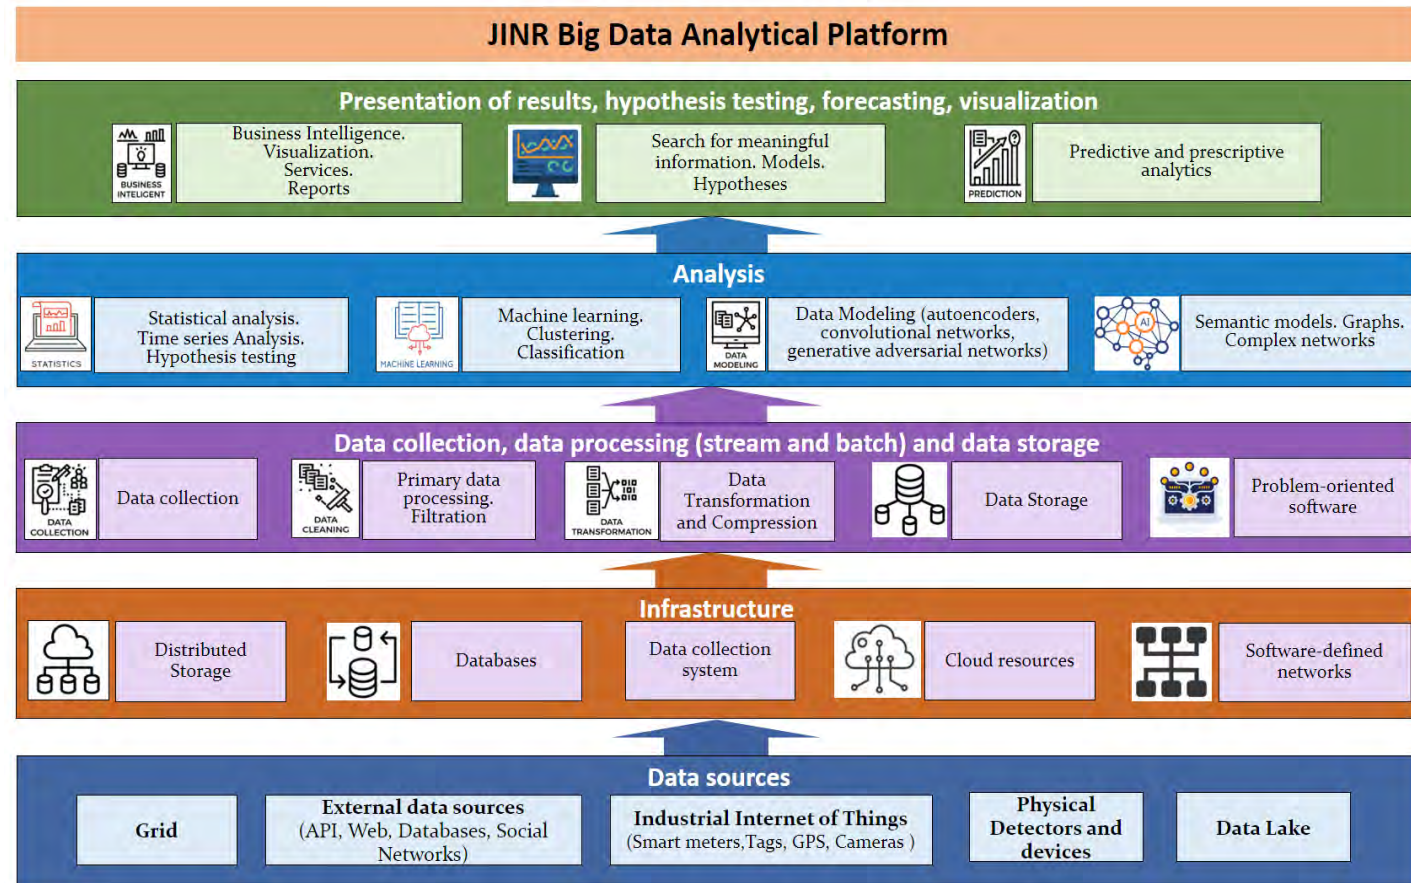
JINR Big Data Analytical Platform

Presentation of results, hypothesis testing, forecasting, visualization

BUSINESS INTELIGENT

Business Intelligence. Visualization. Services. Reports

Search for meaningful information. Models. Hypotheses

PREDICTION

Predictive and prescriptive analytics

Analysis

STATISTICS

Statistical analysis. Time series Analysis. Hypothesis testing

MACHINE LEARNING

Machine learning. Clustering. Classification

DATA MODELING

Data Modeling (autoencoders, convolutional networks, generative adversarial networks)

AI

Semantic models. Graphs. Complex networks

Data collection, data processing (stream and batch) and data storage

DATA COLLECTION

Data collection

DATA CLEANING

Primary data processing. Filtration

DATA TRANSFORMATION

Data Transformation and Compression

Data Storage

Problem-oriented software

Infrastructure

Distributed Storage

Databases

Data collection system

Cloud resources

Software-defined networks

Data sources

Grid

External data sources (API, Web, Databases, Social Networks)

Industrial Internet of Things (Smart meters,Tags, GPS, Cameras )

Physical Detectors and devices

Data Lake